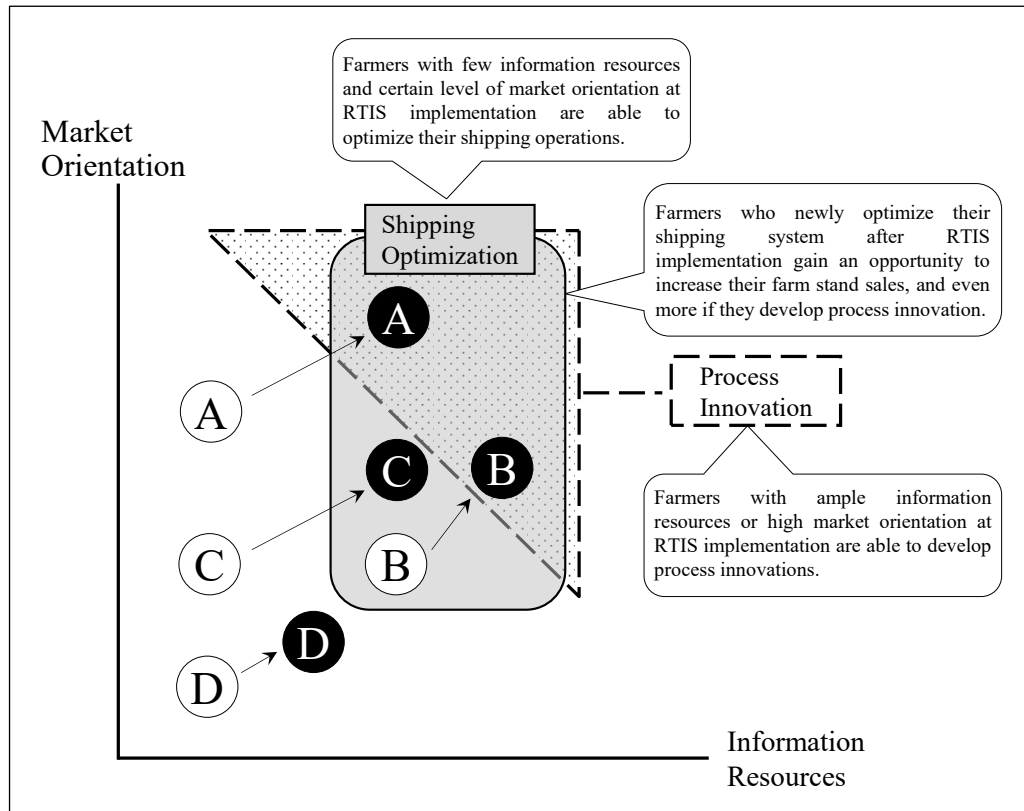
Farmers with few information resources and certain level of market orientation at RTIS implementation are able to optimize their shipping operations.

Market Orientation

Shipping Optimization

Farmers who newly optimize their shipping system after RTIS implementation gain an opportunity to increase their farm stand sales, and even more if they develop process innovation.

A

A

Process Innovation

C

B

C

B

Farmers with ample information resources or high market orientation at RTIS implementation are able to develop process innovations.

D

D

Information Resources